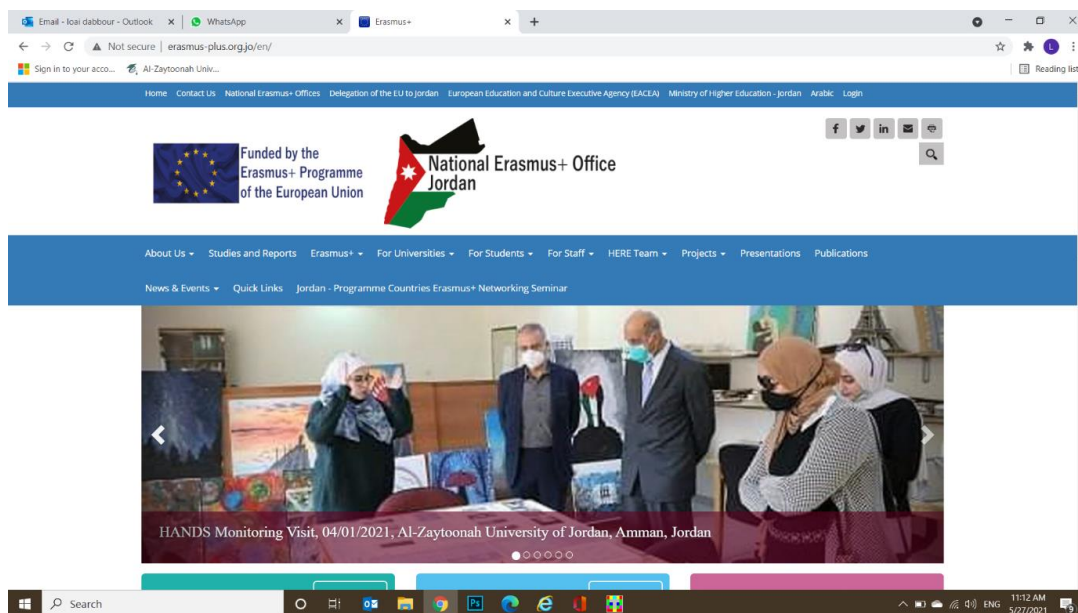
Email - loai dabbour - Outlook × | WhatsApp × | Erasmus+ × +

Not secure | erasmus-plus.org.jo/en/

Sign in to your acco... Al-Zaytoonah Univ... Reading list

Home Contact Us National Erasmus+ Offices Delegation of the EU to Jordan European Education and Culture Executive Agency (EACEA) Ministry of Higher Education - Jordan Arabic Login

Funded by the Erasmus+ Programme of the European Union

National Erasmus+ Office Jordan

About Us Studies and Reports Erasmus+ For Universities For Students For Staff HERE Team Projects Presentations Publications

News & Events Quick Links Jordan - Programme Countries Erasmus+ Networking Seminar

HANDS Monitoring Visit, 04/01/2021, Al-Zaytoonah University of Jordan, Amman, Jordan

Search

ENG 11:12 AM 5/27/2021